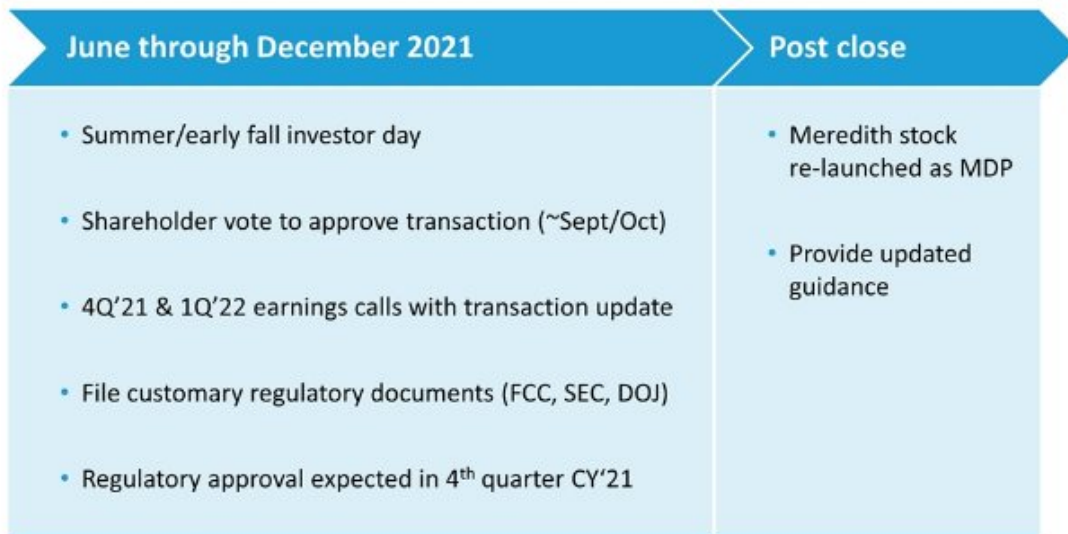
June through December 2021

• Summer/early fall investor day

• Shareholder vote to approve transaction (~Sept/Oct)

• 4Q'21 & 1Q'22 earnings calls with transaction update

• File customary regulatory documents (FCC, SEC, DOJ)

• Regulatory approval expected in 4$^{th}$ quarter CY'21

Post close

• Meredith stock re-launched as MDP

• Provide updated guidance